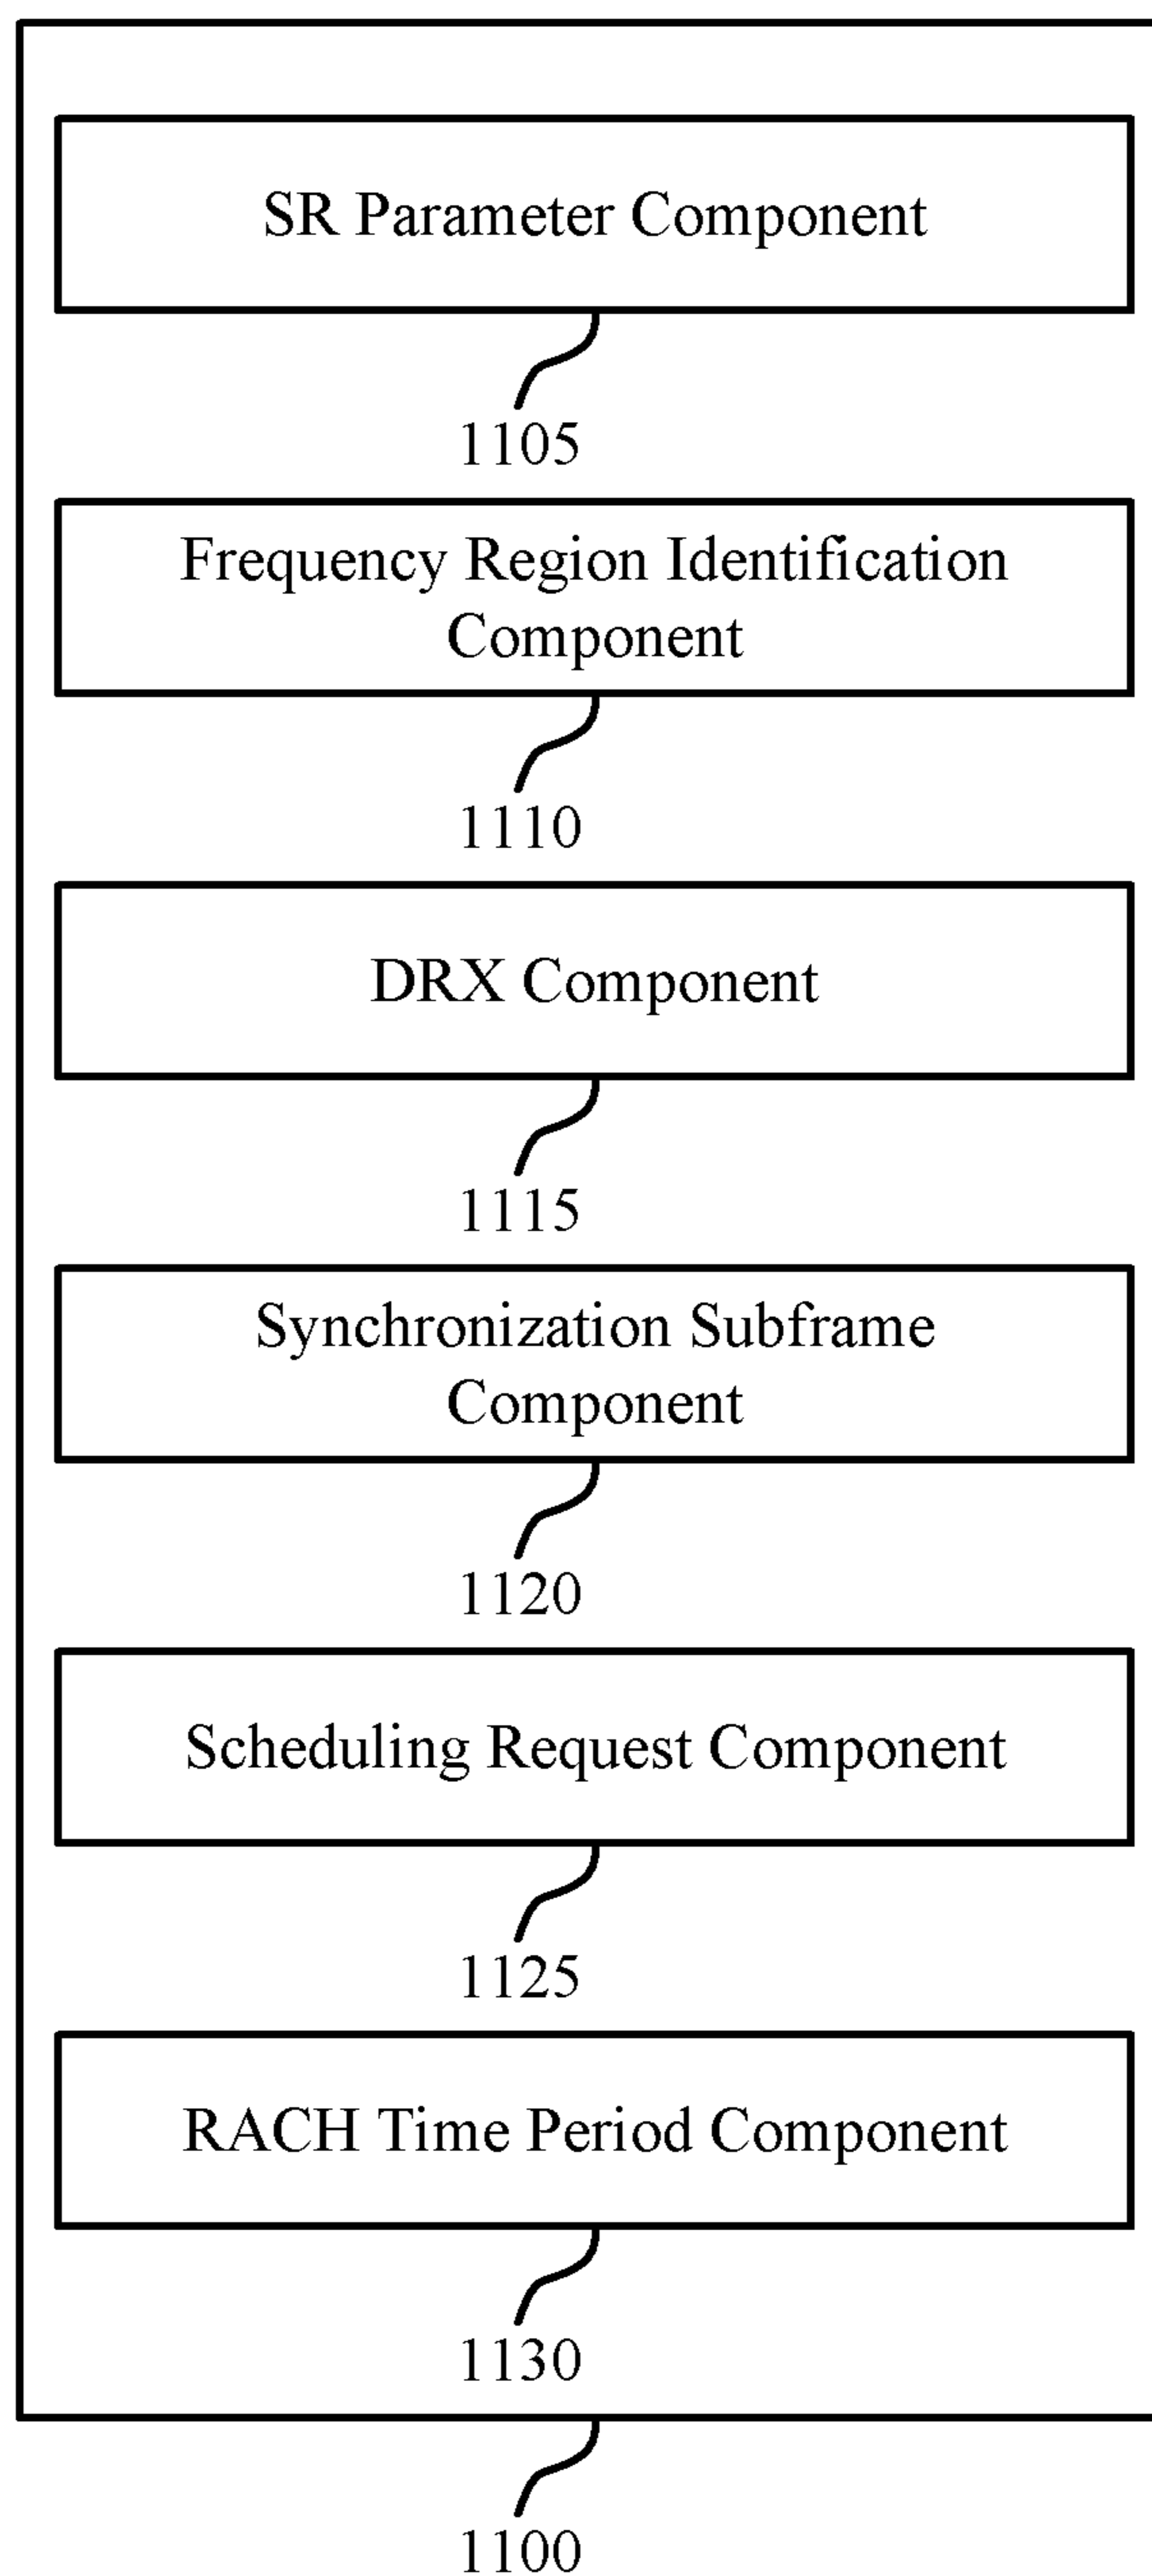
SR Parameter Component

1105

Frequency Region Identification Component

1110

DRX Component

1115

Synchronization Subframe Component

1120

Scheduling Request Component

1125

RACH Time Period Component

1130

1100